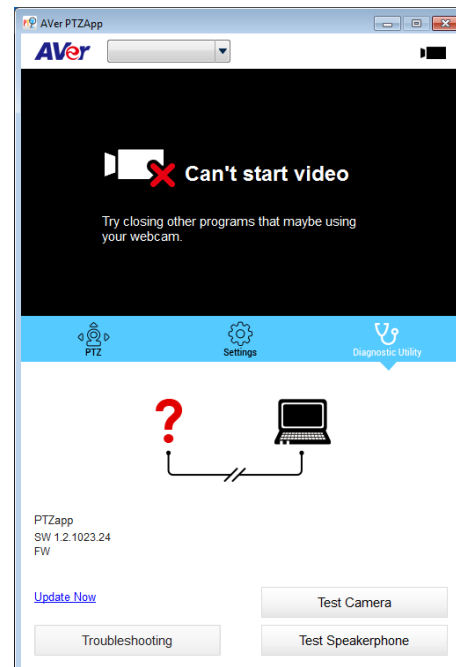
AVer PTZApp

AVer

Can't start video

Try closing other programs that maybe using your webcam.

PTZ

Settings

Diagnostic Utility

?

PTZapp
SW 1.2.1023.24
FW

Update Now

Test Camera

Troubleshooting

Test Speakerphone